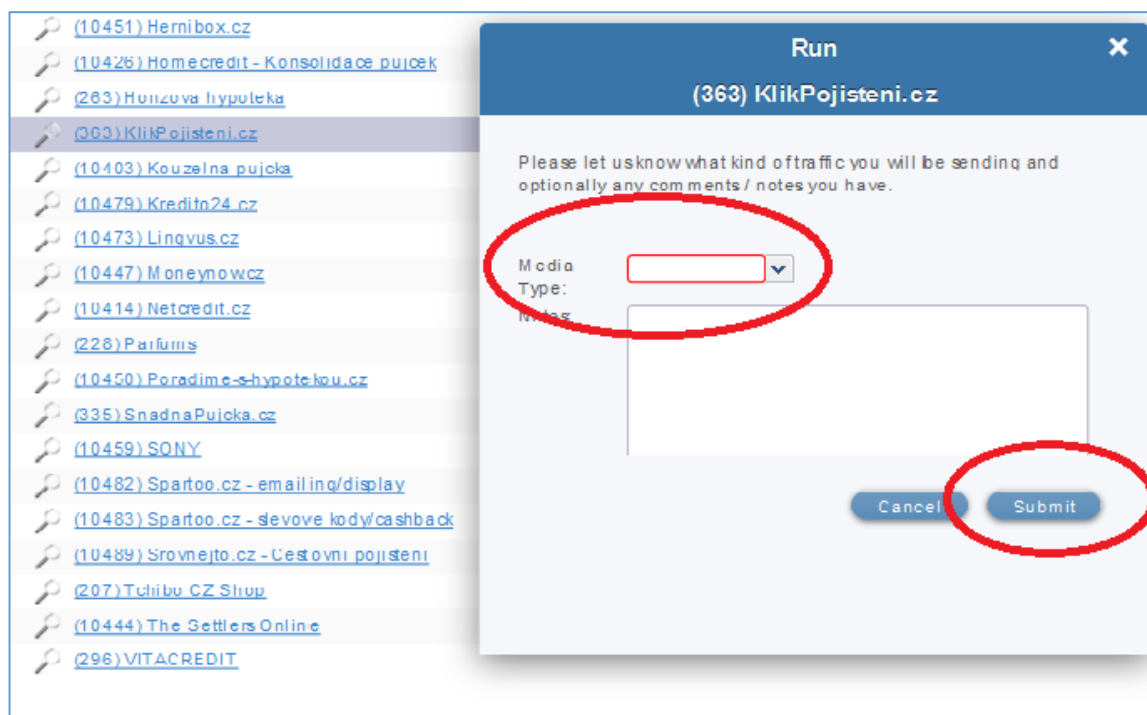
(10451) Hernibox.cz
(10426) Homecredit - Konsolidace pujcek
(263) Honzova hypoteka
(363) KlikPojisteni.cz
(10403) Kouzelna pujcka
(10479) Kredito24.cz
(10473) Lingvus.cz
(10447) Moneynow.cz
(10414) Netcredit.cz
(228) Parfums
(10450) Poradime-s-hypotekou.cz
(335) SnadnaPujcka.cz
(10459) SONY
(10482) Spartoo.cz - emailing/display
(10483) Spartoo.cz - slevove kody/cashback
(10489) Srovnejto.cz - Cestovni pojisteni
(207) Tchibo CZ Shop
(10444) The Settlers Online
(296) VITACREDIT

Run
×
(363) KlikPojisteni.cz

Please let us know what kind of traffic you will be sending and optionally any comments / notes you have.

Media Type:
Notes:

Cancel
Submit